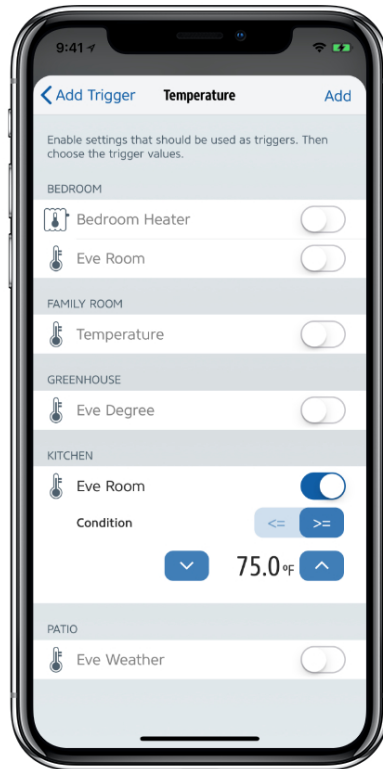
9:41

Add Trigger Temperature Add

Enable settings that should be used as triggers. Then choose the trigger values.

BEDROOM

Bedroom Heater

Eve Room

FAMILY ROOM

Temperature

GREENHOUSE

Eve Degree

KITCHEN

Eve Room

Condition <= >=

75.0°F

PATIO

Eve Weather